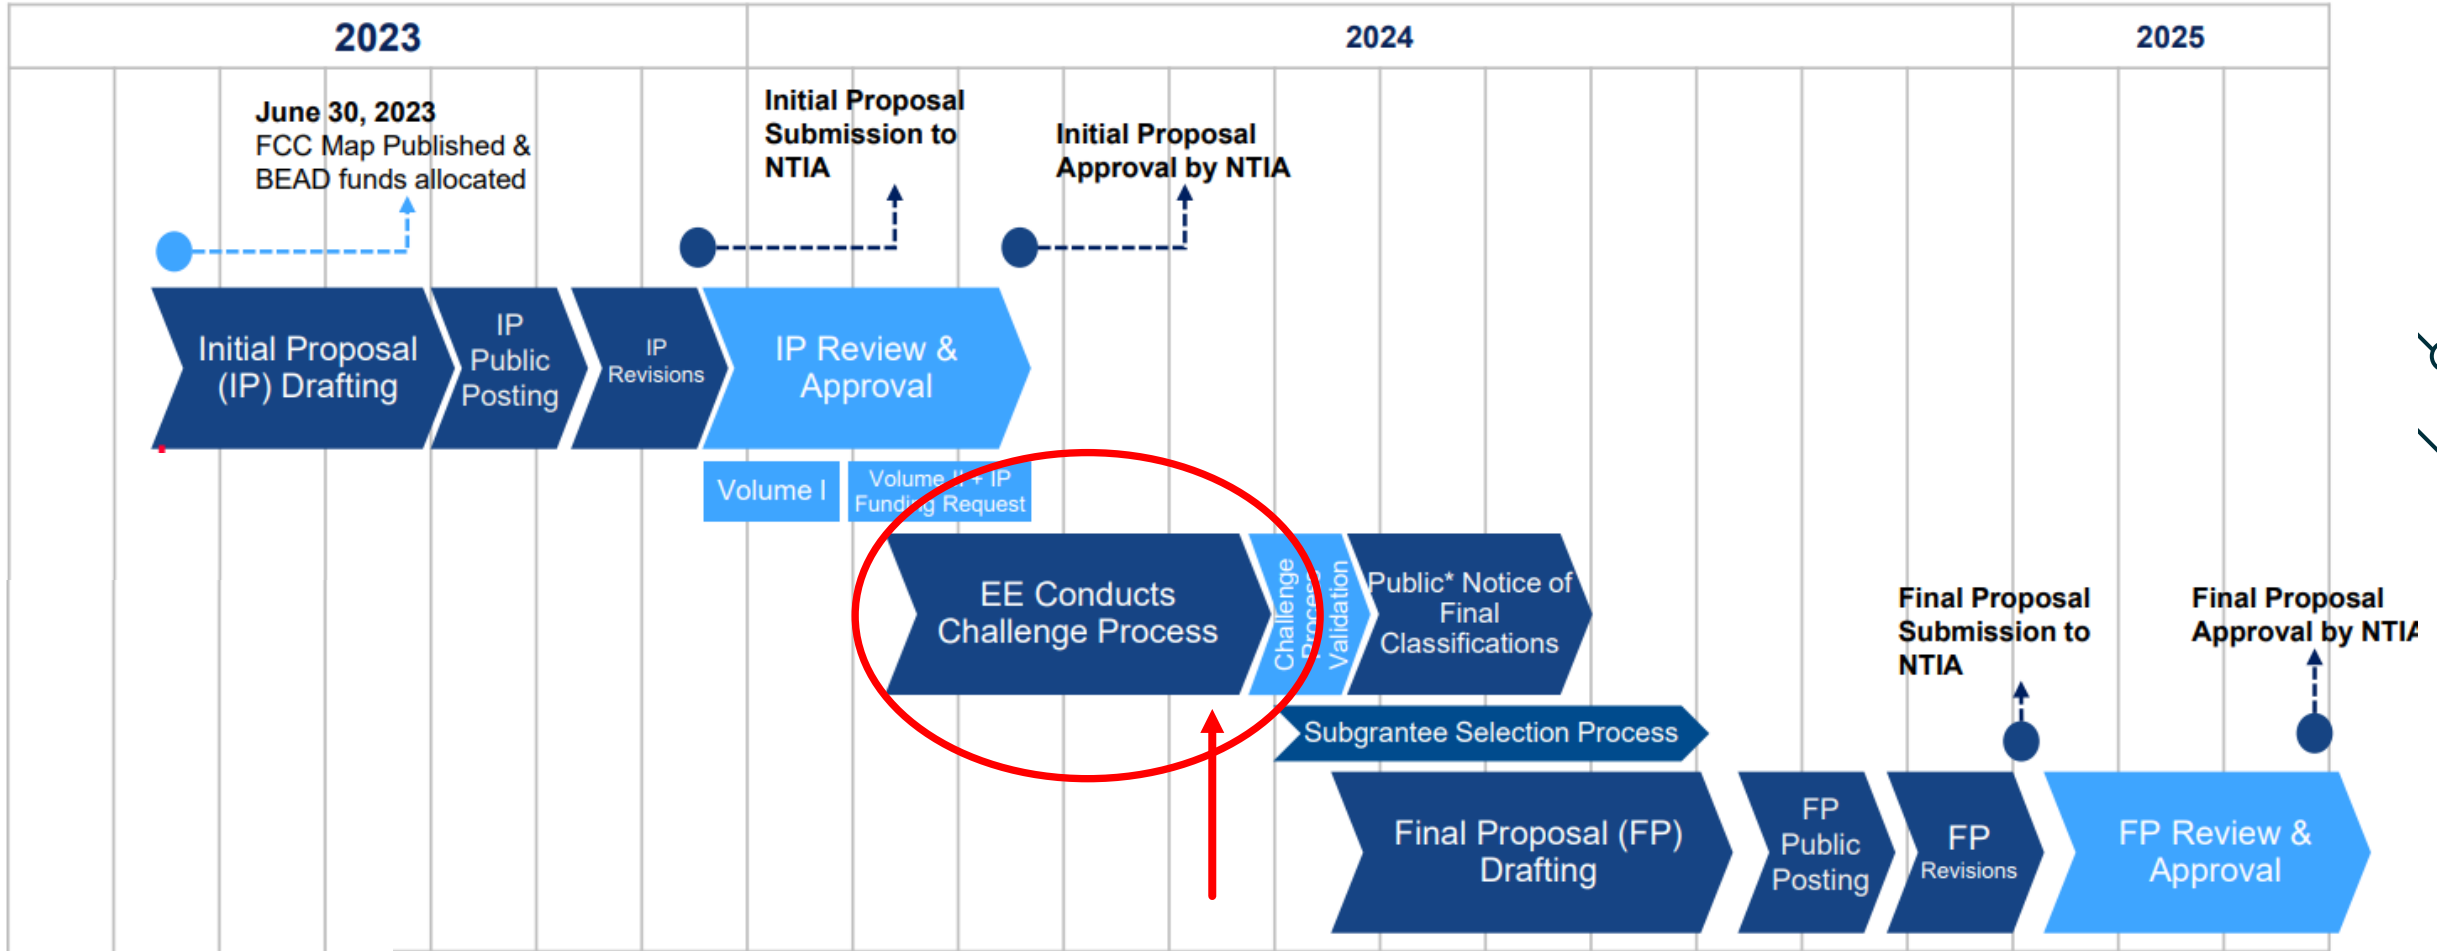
| 2023 | 2024 | 2025 |
|---|---|---|

**June 30, 2023**
FCC Map Published & BEAD funds allocated

**Initial Proposal Submission to NTIA**

**Initial Proposal Approval by NTIA**

Initial Proposal (IP) Drafting

IP Public Posting

IP Revisions

IP Review & Approval

Volume I

Volume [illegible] + IP Fund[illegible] Request

EE Conducts Challenge Process

Challenge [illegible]

Validation

Public* Notice of Final Classifications

Subgrantee Selection Process

**Final Proposal Submission to NTIA**

**Final Proposal Approval by NTIA**

Final Proposal (FP) Drafting

FP Public Posting

FP Revisions

FP Review & Approval